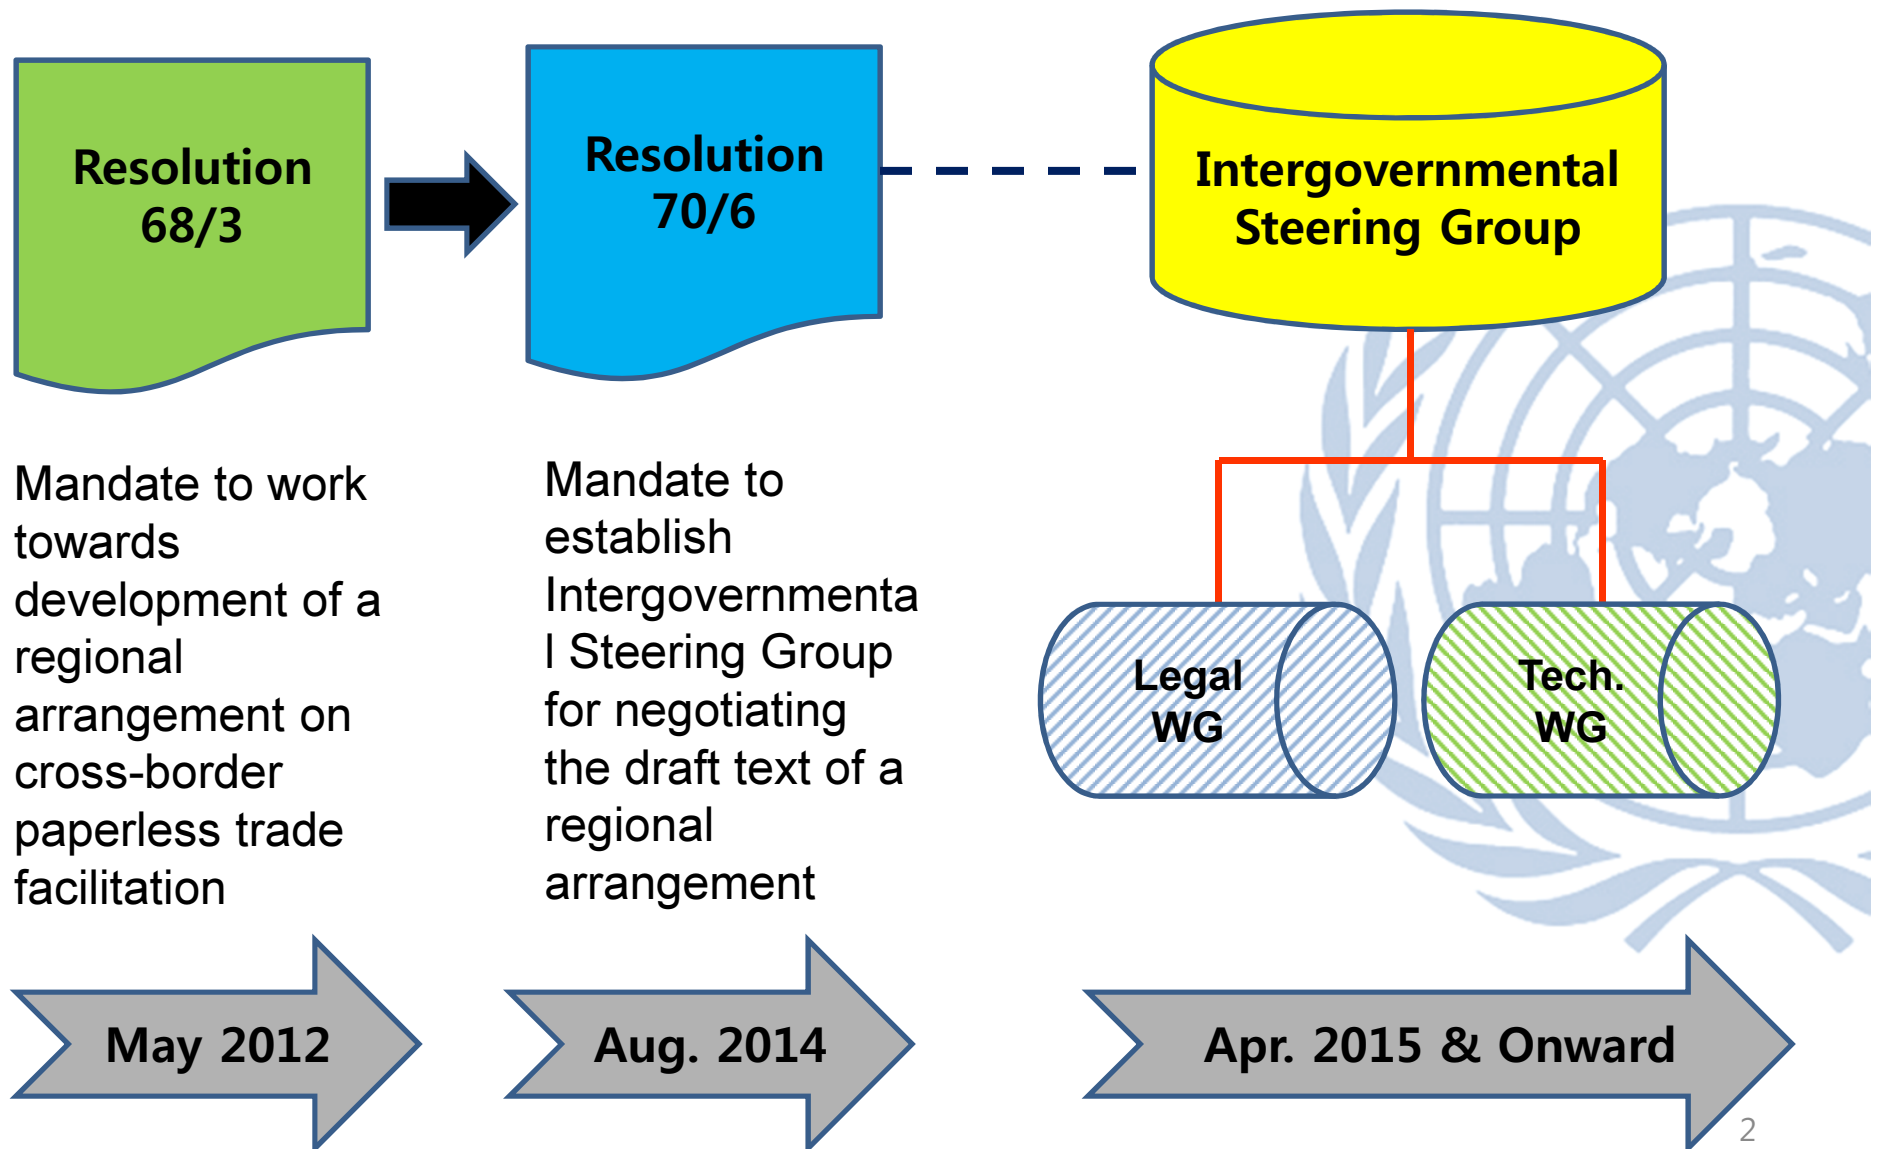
Resolution 68/3

Resolution 70/6

Intergovernmental Steering Group

Mandate to work towards development of a regional arrangement on cross-border paperless trade facilitation

Mandate to establish Intergovernmental Steering Group for negotiating the draft text of a regional arrangement

Legal WG

Tech. WG

May 2012

Aug. 2014

Apr. 2015 & Onward

2